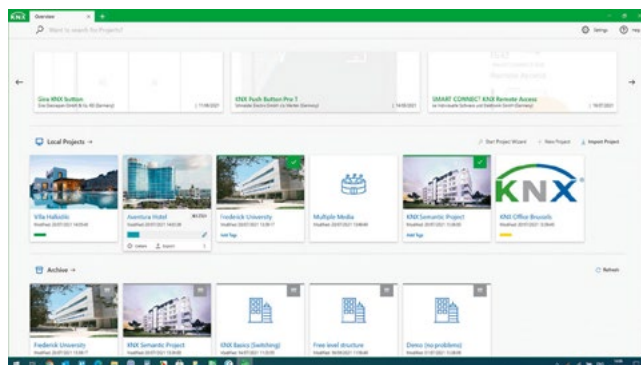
KNX Overview × +

Want to search for Projects?

Settings Help

Gira KNX button
Gira Giersiepen GmbH & Co. KG (Germany) 17.08.2021

KNX Push Button Pro T
Schneider Electric GmbH (Germany) 14.09.2021

SMART CONNECT KNX Remote Access
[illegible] 16.07.2021

Local Projects →

Start Project Wizard + New Project Import Project

Villa Hallstatt
Modified: 20.07.2021 14:03:48

Aventura Hotel
Modified: 20.07.2021 14:02:28

Options Export

Frederick University
Modified: 20.07.2021 13:38:17
Add Tags

Multiple Media
Modified: 20.07.2021 13:48:40

KNX Semantic Project
Modified: 20.07.2021 11:39:05
Add Tags

KNX Office Brussels
Modified: 20.07.2021 11:38:43

KNX

Archive →

Refresh

Frederick University
Modified: 20.07.2021 11:38:17

KNX Semantic Project
Modified: 20.07.2021 13:39:00

KNX Basics (Switching)
Modified: 14.07.2021 11:03:55

Free level structure
Modified: 18.06.2021 11:08:40

Demo (no problems)
Modified: 21.07.2021 12:58:37